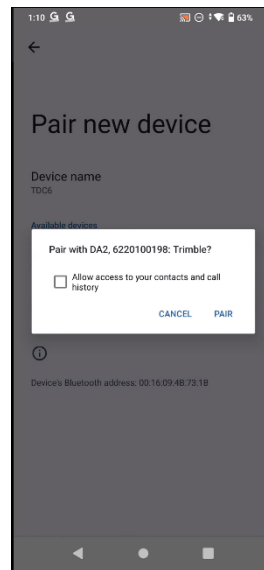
1:10 G G 63%

Pair new device

Device name
TDC6

Available devices

Pair with DA2, 6220100198: Trimble?

Allow access to your contacts and call history

CANCEL PAIR

Device's Bluetooth address: 00:16:09:4B:73:1B